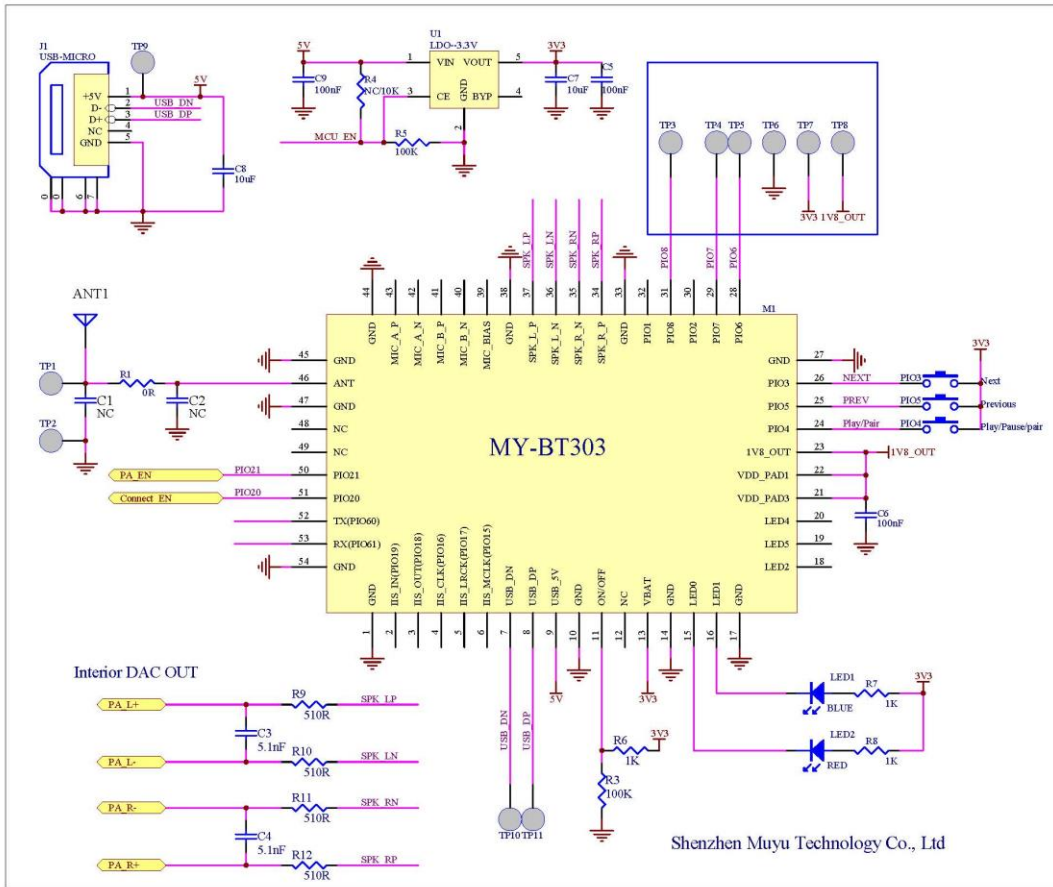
J1
USB-MICRO
TP9
+5V 1
D- 2
D+ 3
NC 4
GND 5
0 6 7 8
USB_DN
USB_DP
5V
C8
10uF

5V
C9
100nF
R4
NC/10K
MCU_EN
U1
LDO-3.3V
1 VIN VOUT 5
3 CE GND BYP 4
2
R5
100K
3V3
C7
10uF
C5
100nF

TP3 TP4 TP5 TP6 TP7 TP8
3V3 1V8_OUT

ANT1
TP1
R1
0R
C1
NC
C2
NC
TP2
PA_EN
Connect_EN
PIO21
PIO20

M1
MY-BT303

44 GND
43 MIC_A_P
42 MIC_A_N
41 MIC_B_P
40 MIC_B_N
39 MIC_BIAS
38 GND
37 SPK_L_P
36 SPK_L_N
35 SPK_R_N
34 SPK_R_P
33 GND
32 PIO1
31 PIO8
30 PIO2
29 PIO7
28 PIO6
SPK_LP SPK_LN SPK_RN SPK_RP
PIO8 PIO7 PIO6

45 GND
46 ANT
47 GND
48 NC
49 NC
50 PIO21
51 PIO20
52 TX(PIO60)
53 RX(PIO61)
54 GND

GND 27
PIO3 26
PIO5 25
PIO4 24
1V8_OUT 23
VDD_PAD1 22
VDD_PAD3 21
LED4 20
LED5 19
LED2 18

NEXT PIO3 Next
PREV PIO5 Previous
Play/Pair PIO4 Play/Pause/pair
3V3
1V8_OUT
C6
100nF

1 GND
2 IIS_IN(PIO19)
3 IIS_OUT(PIO18)
4 IIS_CLK(PIO16)
5 IIS_LRCK(PIO17)
6 IIS_MCLK(PIO15)
7 USB_DN
8 USB_DP
9 USB_5V
10 GND
11 ON/OFF
12 NC
13 VBAT
14 GND
15 LED0
16 LED1
17 GND

5V
3V3
USB_DN
USB_DP
TP10 TP11
R6
1K
3V3
R3
100K
LED1
BLUE
R7
1K
3V3
LED2
RED
R8
1K

Interior DAC OUT
PA_L+
R9
510R
SPK_LP
C3
5.1nF
PA_L-
R10
510R
SPK_LN
PA_R-
R11
510R
SPK_RN
C4
5.1nF
PA_R+
R12
510R
SPK_RP

Shenzhen Muyu Technology Co., Ltd